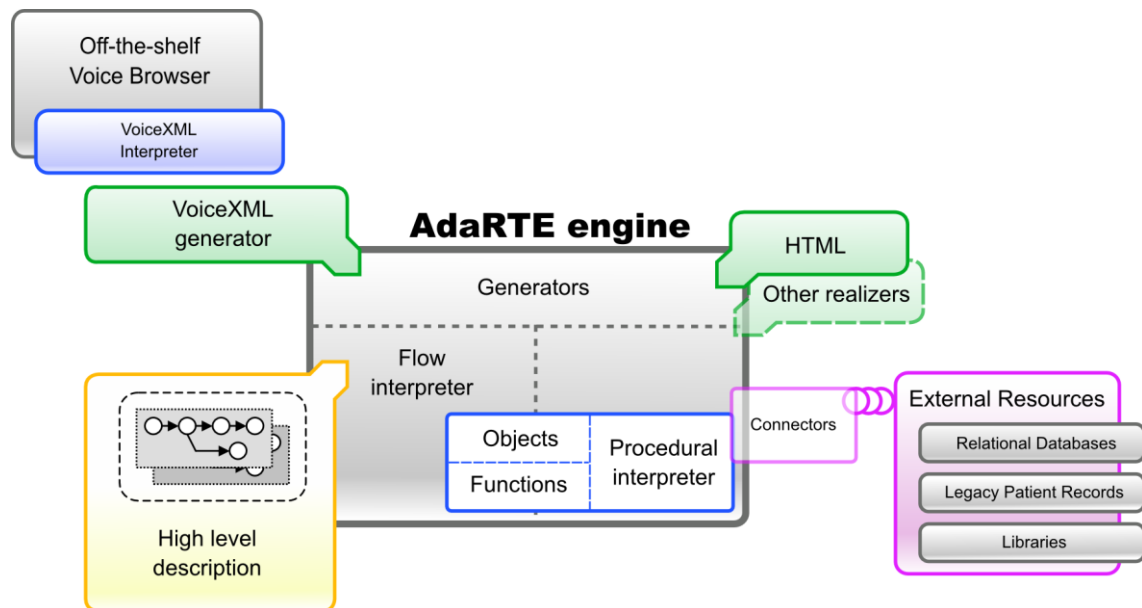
Off-the-shelf Voice Browser

VoiceXML Interpreter

VoiceXML generator

AdaRTE engine

HTML

Other realizers

Generators

Flow interpreter

Objects

Functions

Procedural interpreter

Connectors

External Resources

Relational Databases

Legacy Patient Records

Libraries

High level description